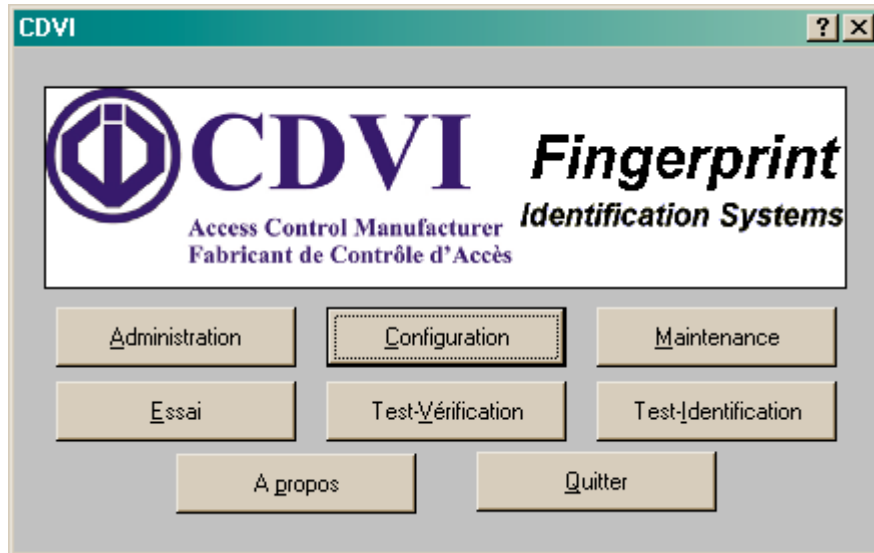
CDVI

?

CDVI

Access Control Manufacturer
Fabricant de Contrôle d'Accès

Fingerprint
Identification Systems

Administration

Configuration

Maintenance

Essai

Test-Vérification

Test-Identification

A propos

Quitter